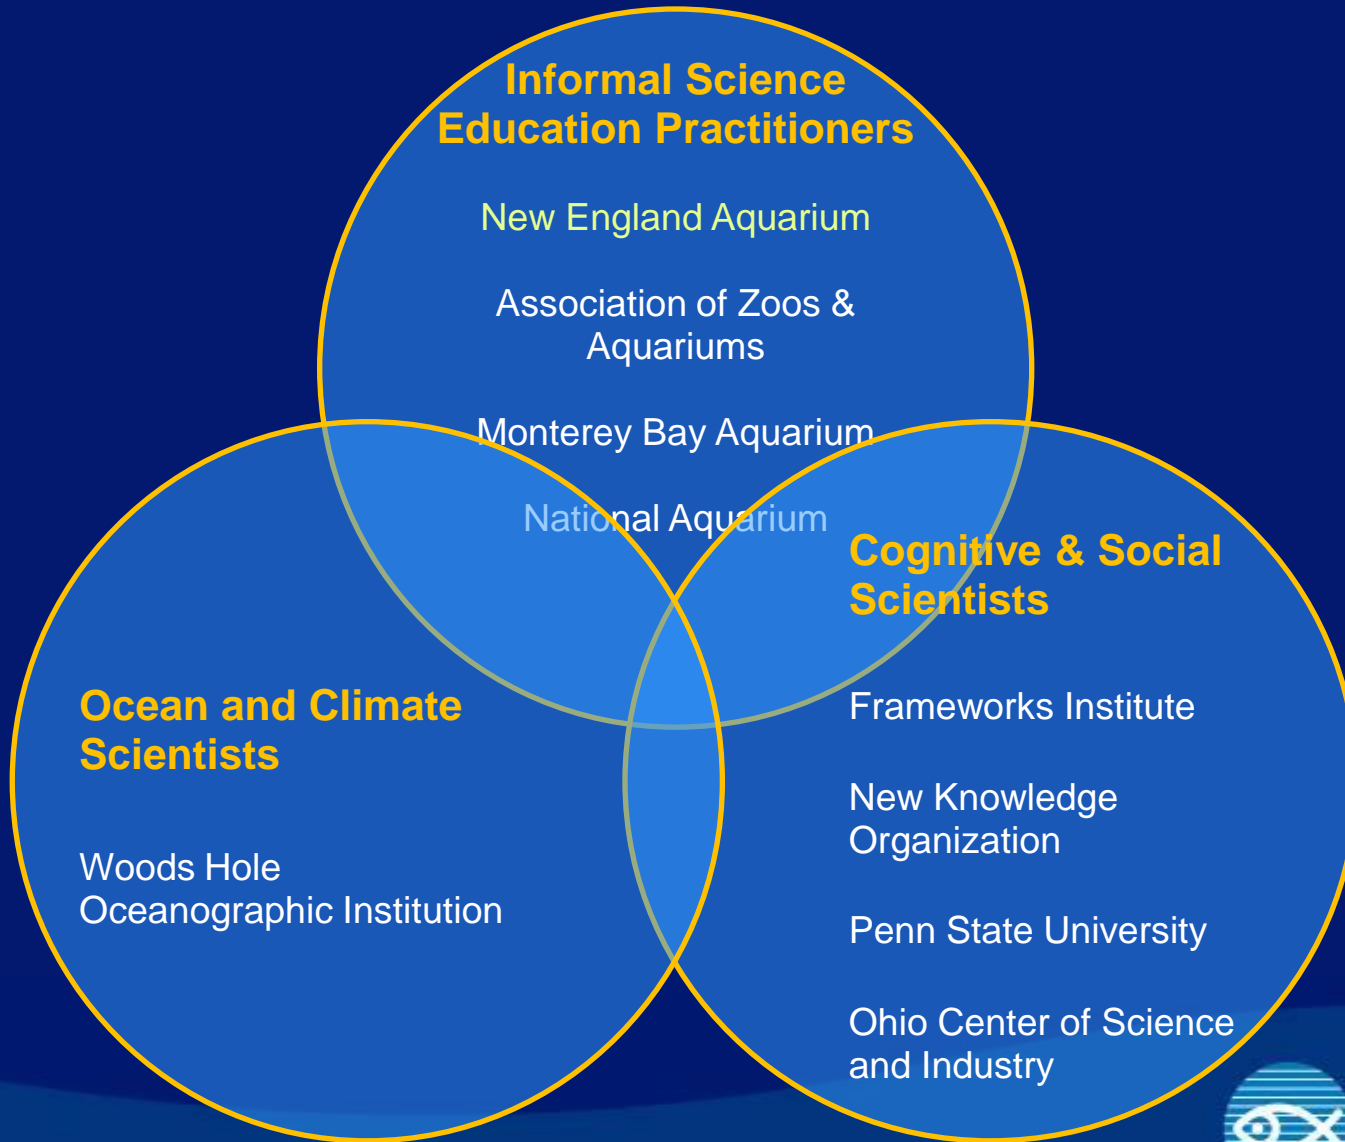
Informal Science Education Practitioners

New England Aquarium

Association of Zoos & Aquariums

Monterey Bay Aquarium

National Aquarium

Cognitive & Social Scientists

Frameworks Institute

New Knowledge Organization

Penn State University

Ohio Center of Science and Industry

Ocean and Climate Scientists

Woods Hole Oceanographic Institution